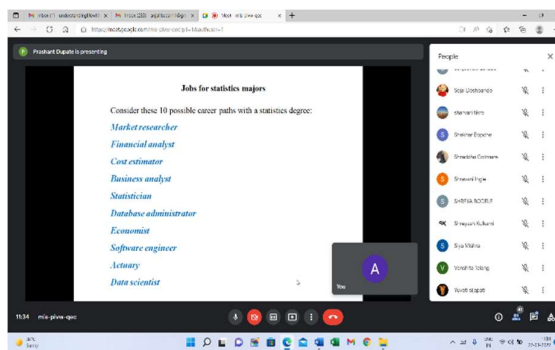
Meet - mis-pivw-qoc

https://meet.google.com/mis-pivw-qoc

Prashant Dupate is presenting

Jobs for statistics majors

Consider these 10 possible career paths with a statistics degree:

Market researcher

Financial analyst

Cost estimator

Business analyst

Statistician

Database administrator

Economist

Software engineer

Actuary

Data scientist

A

You

People

Saili Deshpande

Shelar Bapat

Shraddha Gaikwad

Shravani Ingle

SHIRIN RODRIT

Shreyash Kulkarni

Siya Mishra

Vedshree Talang

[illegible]

11:34 mis-pivw-qoc